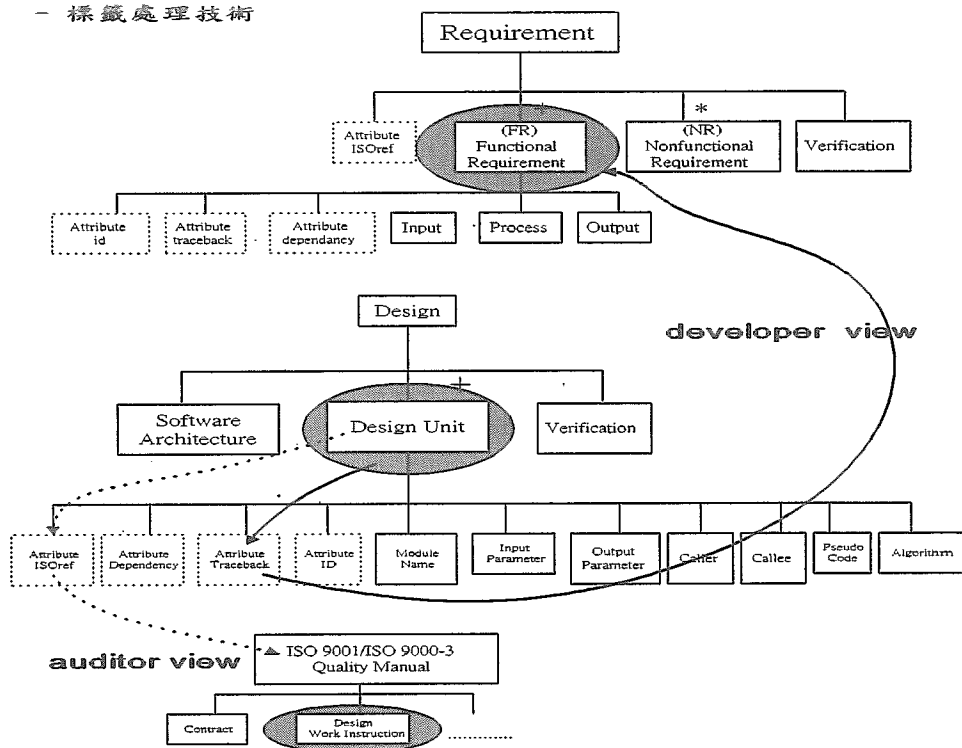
- 標籤處理技術

Requirement

*

Attribute ISOref

(FR) Functional Requirement

(NR) Nonfunctional Requirement

Verification

Attribute id

Attribute traceback

Attribute dependancy

Input

Process

Output

Design

developer view

+

Software Architecture

Design Unit

Verification

Attribute ISOref

Attribute Dependency

Attribute Traceback

Attribute ID

Module Name

Input Parameter

Output Parameter

Caller

Callee

Pseudo Code

Algorithm

auditor view

ISO 9001/ISO 9000-3 Quality Manual

Contract

Design Work Instruction